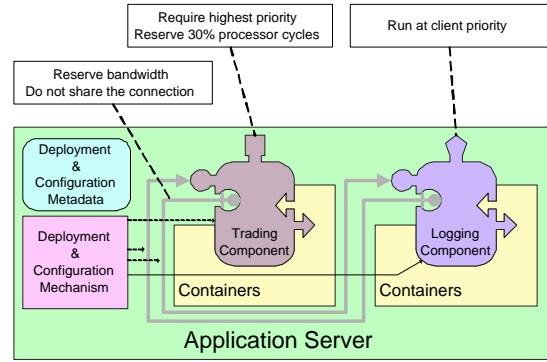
Require highest priority
Reserve 30% processor cycles

Run at client priority

Reserve bandwidth
Do not share the connection

Deployment
&
Configuration
Metadata

Deployment
&
Configuration
Mechanism

Trading
Component

Logging
Component

Containers

Containers

Application Server